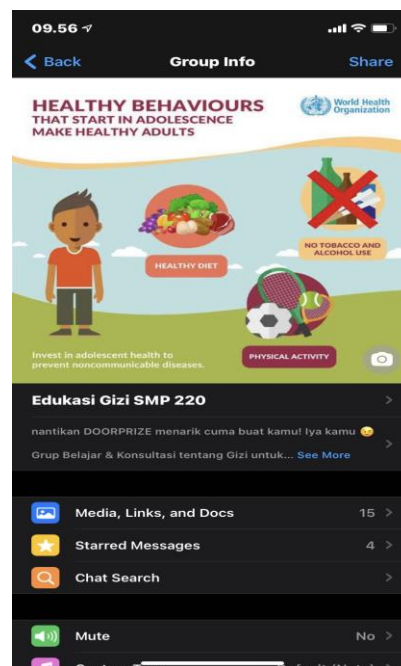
09.56

Back

Group Info

Share

HEALTHY BEHAVIOURS
THAT START IN ADOLESCENCE
MAKE HEALTHY ADULTS

World Health Organization

HEALTHY DIET

NO TOBACCO AND ALCOHOL USE

PHYSICAL ACTIVITY

Invest in adolescent health to prevent noncommunicable diseases.

Edukasi Gizi SMP 220

nantikan DOORPRIZE menarik cuma buat kamu! Iya kamu 😏

Grup Belajar & Konsultasi tentang Gizi untuk... See More

Media, Links, and Docs 15

Starred Messages 4

Chat Search

Mute No

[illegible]